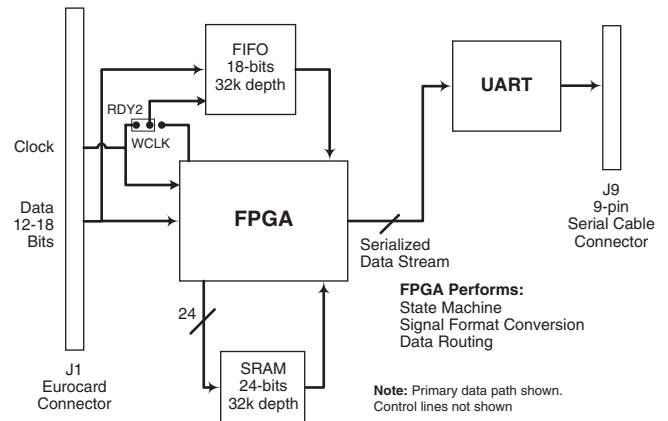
FIFO
18-bits
32k depth

UART

RDY2

WCLK

Clock

Data
12-18
Bits

FPGA

J9
9-pin
Serial Cable
Connector

Serialized
Data Stream

FPGA Performs:
State Machine
Signal Format Conversion
Data Routing

24

J1
Eurocard
Connector

SRAM
24-bits
32k depth

Note: Primary data path shown.
Control lines not shown